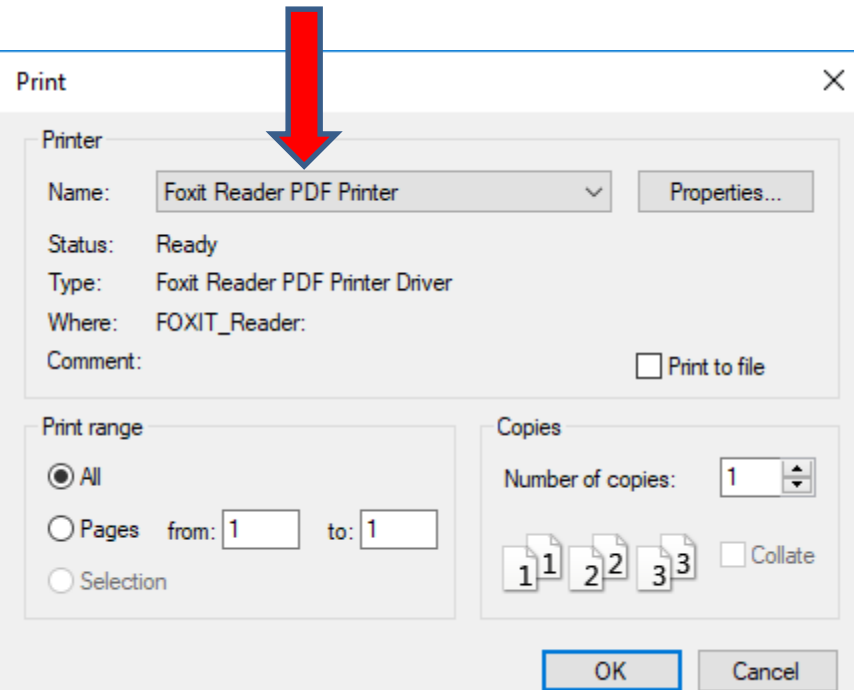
Print

Printer

Name: Foxit Reader PDF Printer

Properties...

Status: Ready

Type: Foxit Reader PDF Printer Driver

Where: FOXIT_Reader:

Comment:

Print to file

Print range

All

Pages from: 1 to: 1

Selection

Copies

Number of copies: 1

1 1 2 2 3 3

Collate

OK

Cancel